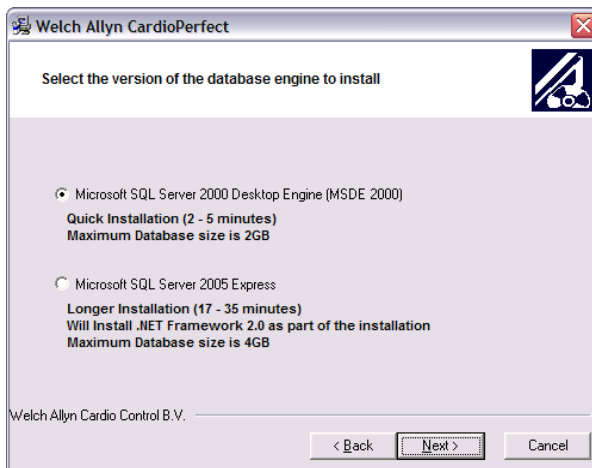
Welch Allyn CardioPerfect

Select the version of the database engine to install

Microsoft SQL Server 2000 Desktop Engine (MSDE 2000)
Quick Installation (2 - 5 minutes)
Maximum Database size is 2GB

Microsoft SQL Server 2005 Express
Longer Installation (17 - 35 minutes)
Will Install .NET Framework 2.0 as part of the installation
Maximum Database size is 4GB

Welch Allyn Cardio Control B.V.

< Back Next > Cancel